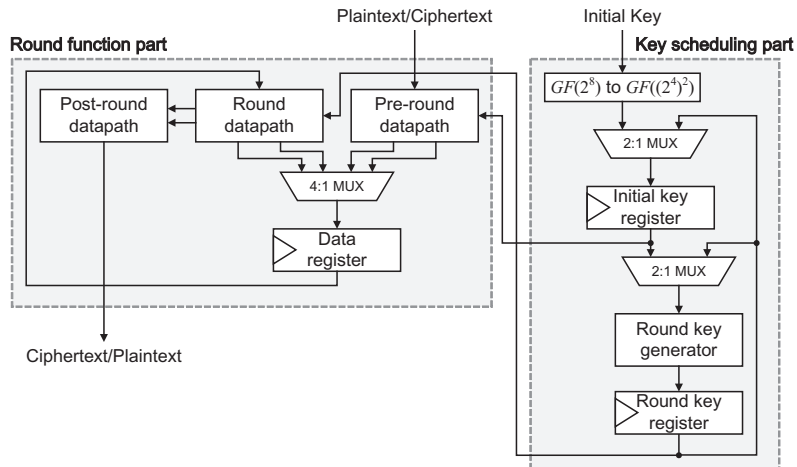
Plaintext/Ciphertext

Initial Key

Round function part

Key scheduling part

$GF(2^8)$ to $GF((2^4)^2)$

Post-round datapath

Round datapath

Pre-round datapath

2:1 MUX

4:1 MUX

Initial key register

Data register

2:1 MUX

Round key generator

Round key register

Ciphertext/Plaintext